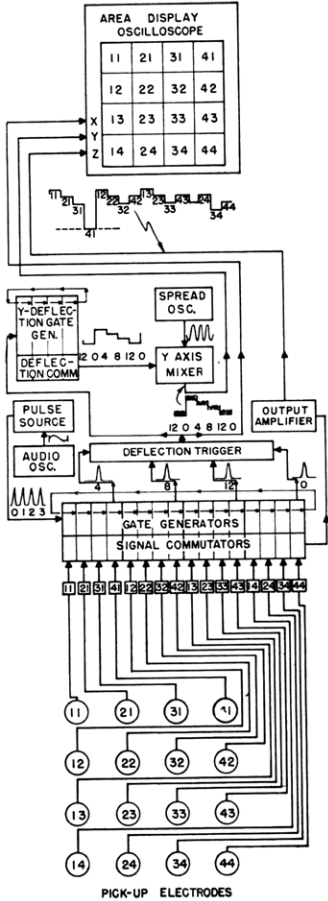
AREA DISPLAY OSCILLOSCOPE

| 11 | 21 | 31 | 41 |
|---|---|---|---|
| 12 | 22 | 32 | 42 |
| 13 | 23 | 33 | 43 |
| 14 | 24 | 34 | 44 |

X
Y
Z

11 21 31 41 12 22 32 42 13 23 33 43 34 44

Y-DEFLECTION GATE GEN.
DEFLECTION COMM

12 0 4 8 12 0

SPREAD OSC.

Y AXIS MIXER

12 0 4 8 12

PULSE SOURCE

AUDIO OSC.

OUTPUT AMPLIFIER

DEFLECTION TRIGGER

4 8 12 0

0 1 2 3

GATE GENERATORS
SIGNAL COMMUTATORS

11 21 31 41 12 22 32 42 13 23 33 43 14 24 34 44

11 21 31 41
12 22 32 42
13 23 33 43
14 24 34 44

PICK-UP ELECTRODES